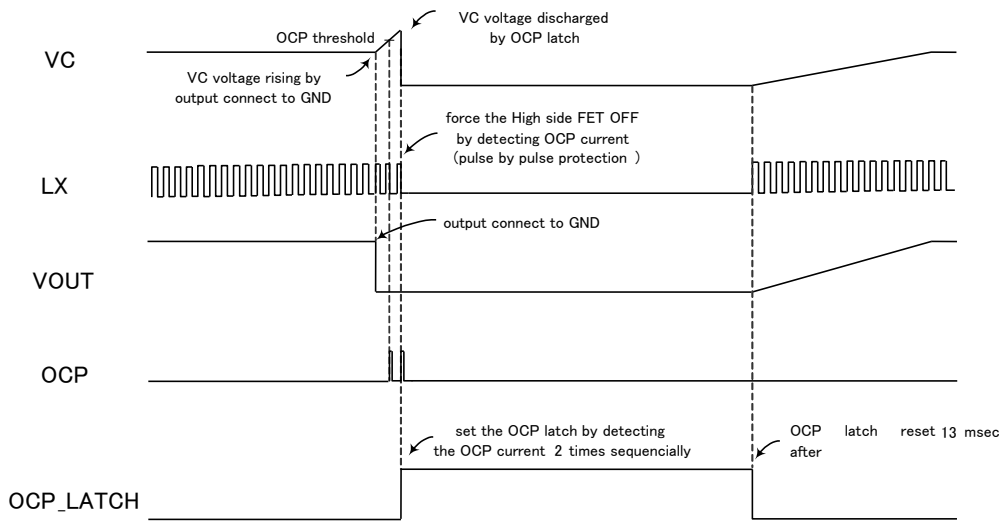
OCP threshold

VC voltage discharged by OCP latch

VC

VC voltage rising by output connect to GND

force the High side FET OFF by detecting OCP current (pulse by pulse protection )

LX

output connect to GND

VOUT

OCP

set the OCP latch by detecting the OCP current 2 times sequencially

OCP latch reset 13 msec after

OCP_LATCH